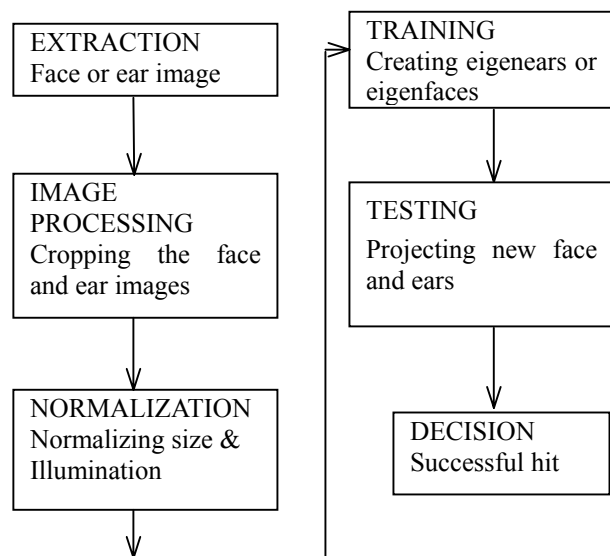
EXTRACTION
Face or ear image

IMAGE PROCESSING
Cropping the face and ear images

NORMALIZATION
Normalizing size & Illumination

TRAINING
Creating eigenears or eigenfaces

TESTING
Projecting new face and ears

DECISION
Successful hit